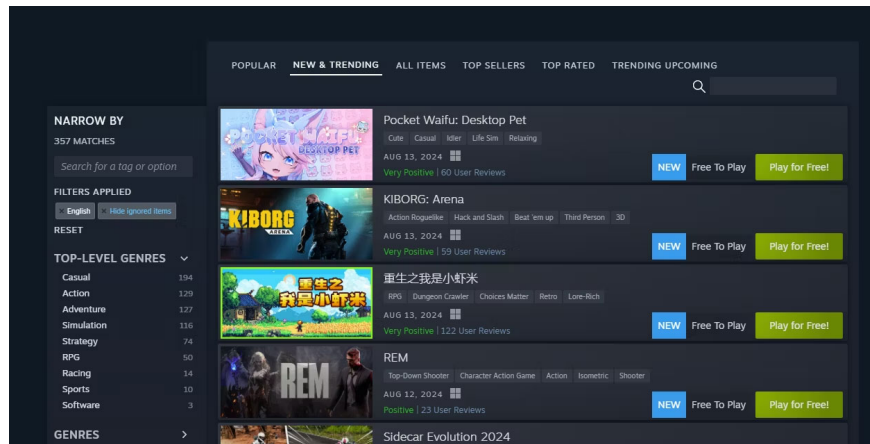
POPULAR NEW & TRENDING ALL ITEMS TOP SELLERS TOP RATED TRENDING UPCOMING

NARROW BY
357 MATCHES
Search for a tag or option
FILTERS APPLIED
English Hide ignored items
RESET
TOP-LEVEL GENRES
Casual 194
Action 129
Adventure 127
Simulation 116
Strategy 74
RPG 50
Racing 14
Sports 10
Software 3
GENRES

POCKET WAIFU DESKTOP PET
Pocket Waifu: Desktop Pet
Cute Casual Idler Life Sim Relaxing
AUG 13, 2024
Very Positive | 60 User Reviews
NEW Free To Play Play for Free!

KIBORG ARENA
KIBORG: Arena
Action Roguelike Hack and Slash Beat 'em up Third Person 3D
AUG 13, 2024
Very Positive | 59 User Reviews
NEW Free To Play Play for Free!

重生之我是小虾米
重生之我是小虾米
RPG Dungeon Crawler Choices Matter Retro Lore-Rich
AUG 13, 2024
Very Positive | 122 User Reviews
NEW Free To Play Play for Free!

REM
REM
Top-Down Shooter Character Action Game Action Isometric Shooter
AUG 12, 2024
Positive | 23 User Reviews
NEW Free To Play Play for Free!

Sidecar Evolution 2024